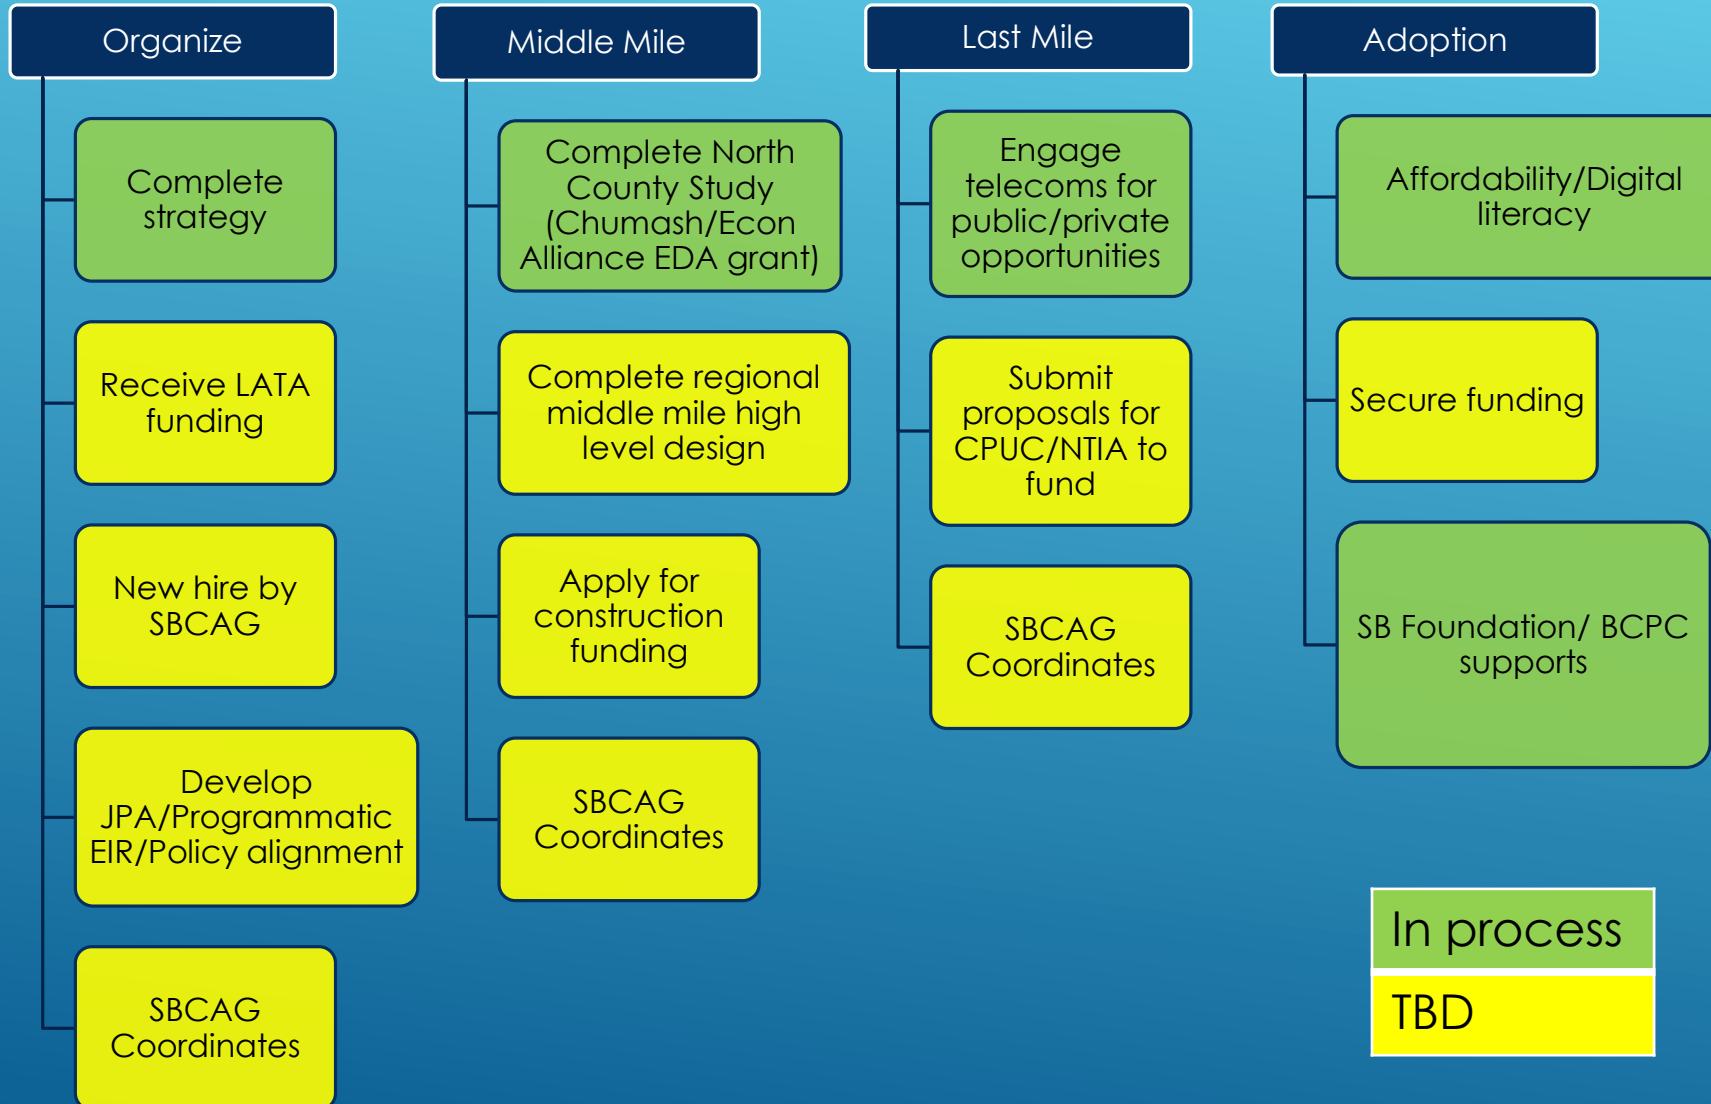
Organize

Complete strategy

Receive LATA funding

New hire by SBCAG

Develop JPA/Programmatic EIR/Policy alignment

SBCAG Coordinates

Middle Mile

Complete North County Study (Chumash/Econ Alliance EDA grant)

Complete regional middle mile high level design

Apply for construction funding

SBCAG Coordinates

Last Mile

Engage telecoms for public/private opportunities

Submit proposals for CPUC/NTIA to fund

SBCAG Coordinates

Adoption

Affordability/Digital literacy

Secure funding

SB Foundation/ BCPC supports

In process

TBD